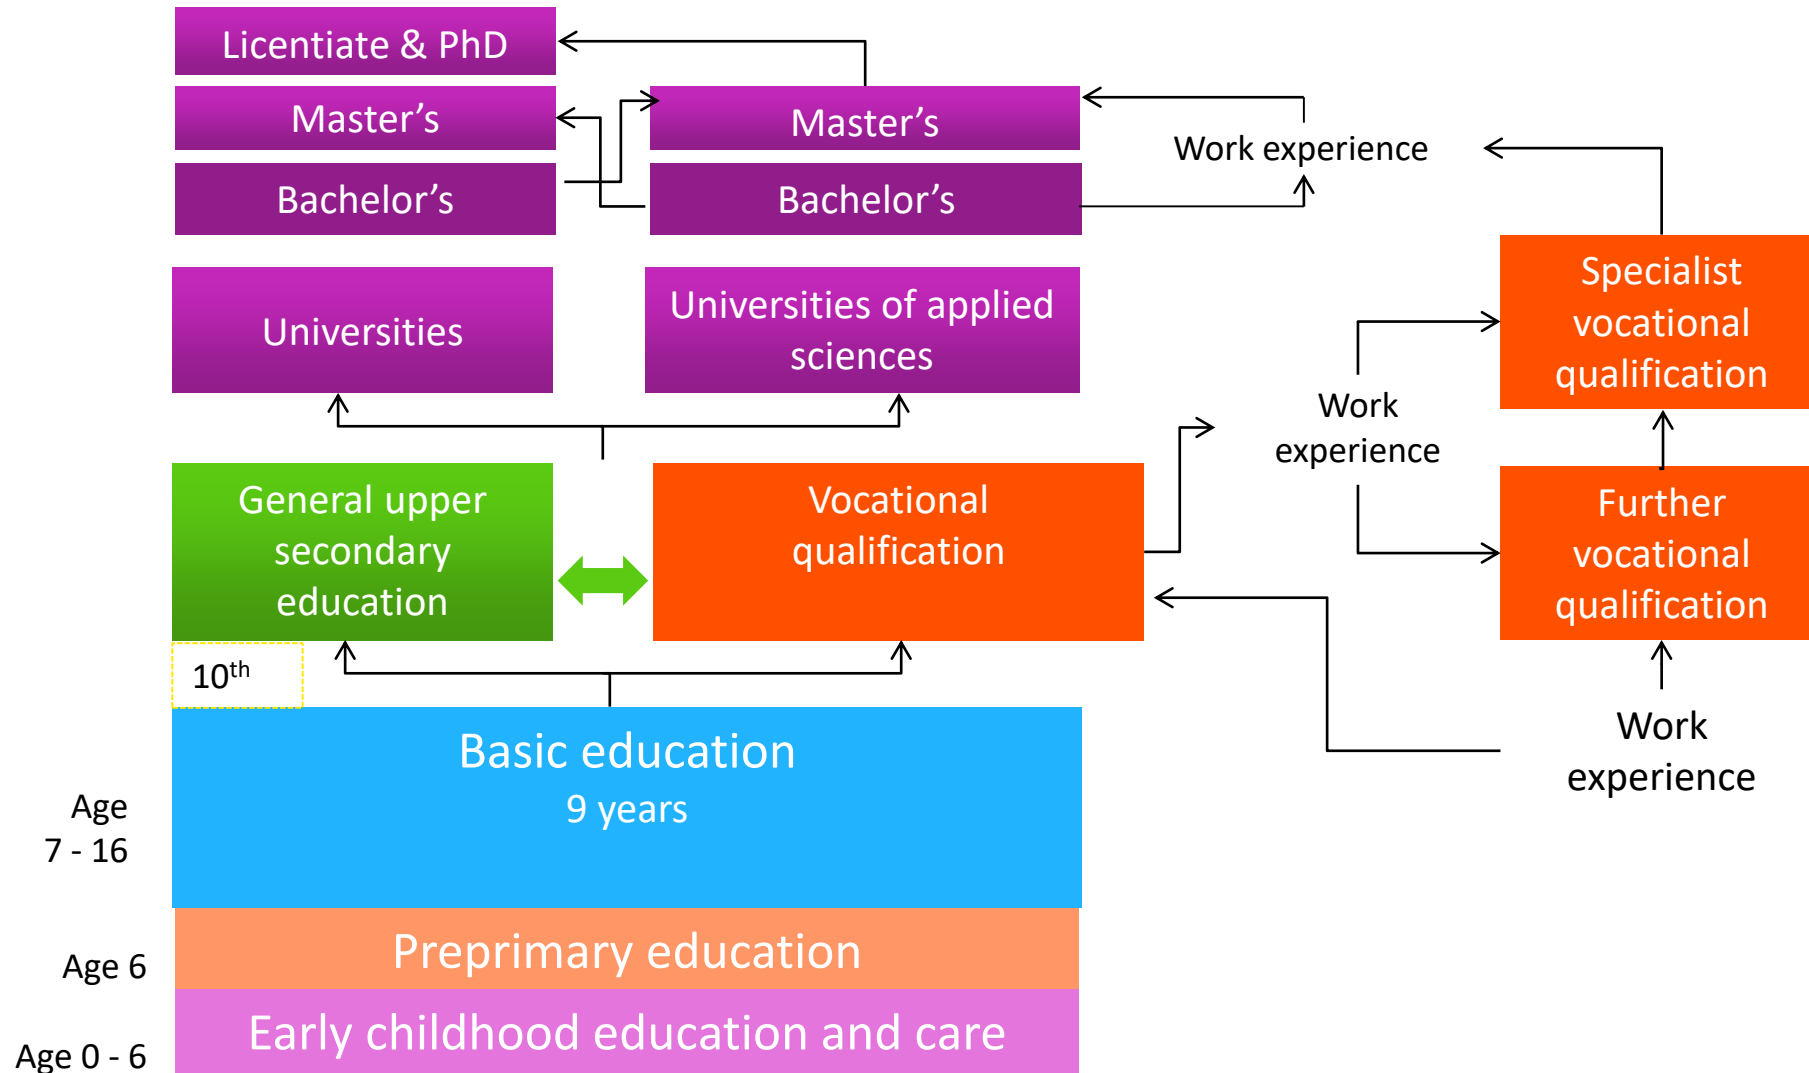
Licentiate & PhD

Master’s

Master’s

Work experience

Bachelor’s

Bachelor’s

Universities

Universities of applied sciences

Specialist vocational qualification

Work experience

General upper secondary education

Vocational qualification

Further vocational qualification

$10^{th}$

Work experience

Basic education
9 years

Age
7 - 16

Age 6

Preprimary education

Age 0 - 6

Early childhood education and care